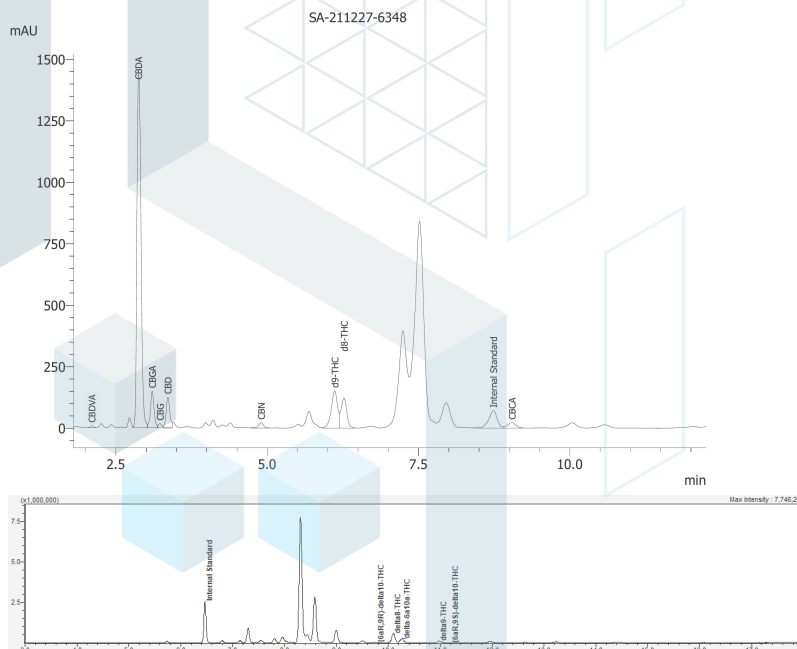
SA-211227-6348

mAU

1500
1250
1000
750
500
250
0

CBDA
CBDVA
CBGA
CBG
CBD
CBN
d9-THC
d8-THC
Internal Standard
CBCA

2.5
5.0
7.5
10.0
min

(x1,000,000)
Max Intensity : 7,746,2

7.5
5.0
2.5

Internal Standard
(6aR,9R)-delta10-THC
delta8-THC
delta-6a10a-THC
delta9-THC
(6aR,9S)-delta10-THC